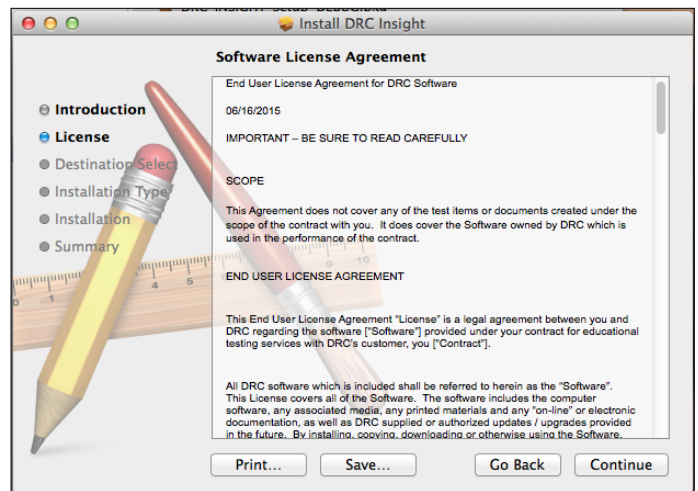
Install DRC Insight

Software License Agreement

Introduction
License
Destination Select
Installation Type
Installation
Summary

End User License Agreement for DRC Software

06/16/2015

IMPORTANT – BE SURE TO READ CAREFULLY

SCOPE

This Agreement does not cover any of the test items or documents created under the scope of the contract with you. It does cover the Software owned by DRC which is used in the performance of the contract.

END USER LICENSE AGREEMENT

This End User License Agreement "License" is a legal agreement between you and DRC regarding the software ["Software"] provided under your contract for educational testing services with DRC's customer, you ["Contract"].

All DRC software which is included shall be referred to herein as the "Software". This License covers all of the Software. The software includes the computer software, any associated media, any printed materials and any "on-line" or electronic documentation, as well as DRC supplied or authorized updates / upgrades provided in the future. By installing, copying, downloading or otherwise using the Software,

Print... Save... Go Back Continue